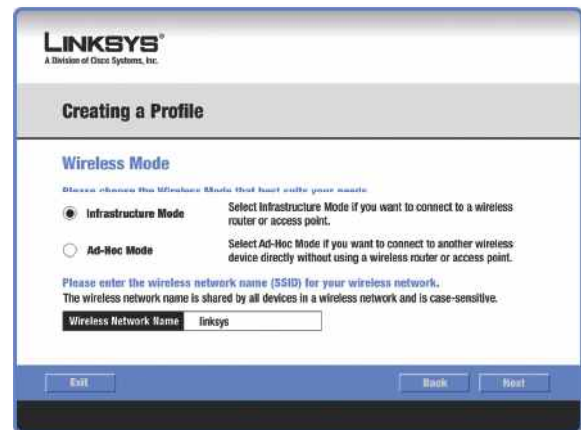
LINKSYS®
A Division of Cisco Systems, Inc.

Creating a Profile

Wireless Mode

Please choose the Wireless Mode that best suits your needs.

Infrastructure Mode
Select Infrastructure Mode if you want to connect to a wireless router or access point.

Ad-Hoc Mode
Select Ad-Hoc Mode if you want to connect to another wireless device directly without using a wireless router or access point.

Please enter the wireless network name (SSID) for your wireless network.
The wireless network name is shared by all devices in a wireless network and is case-sensitive.

Wireless Network Name linksys

Exit

Back Next